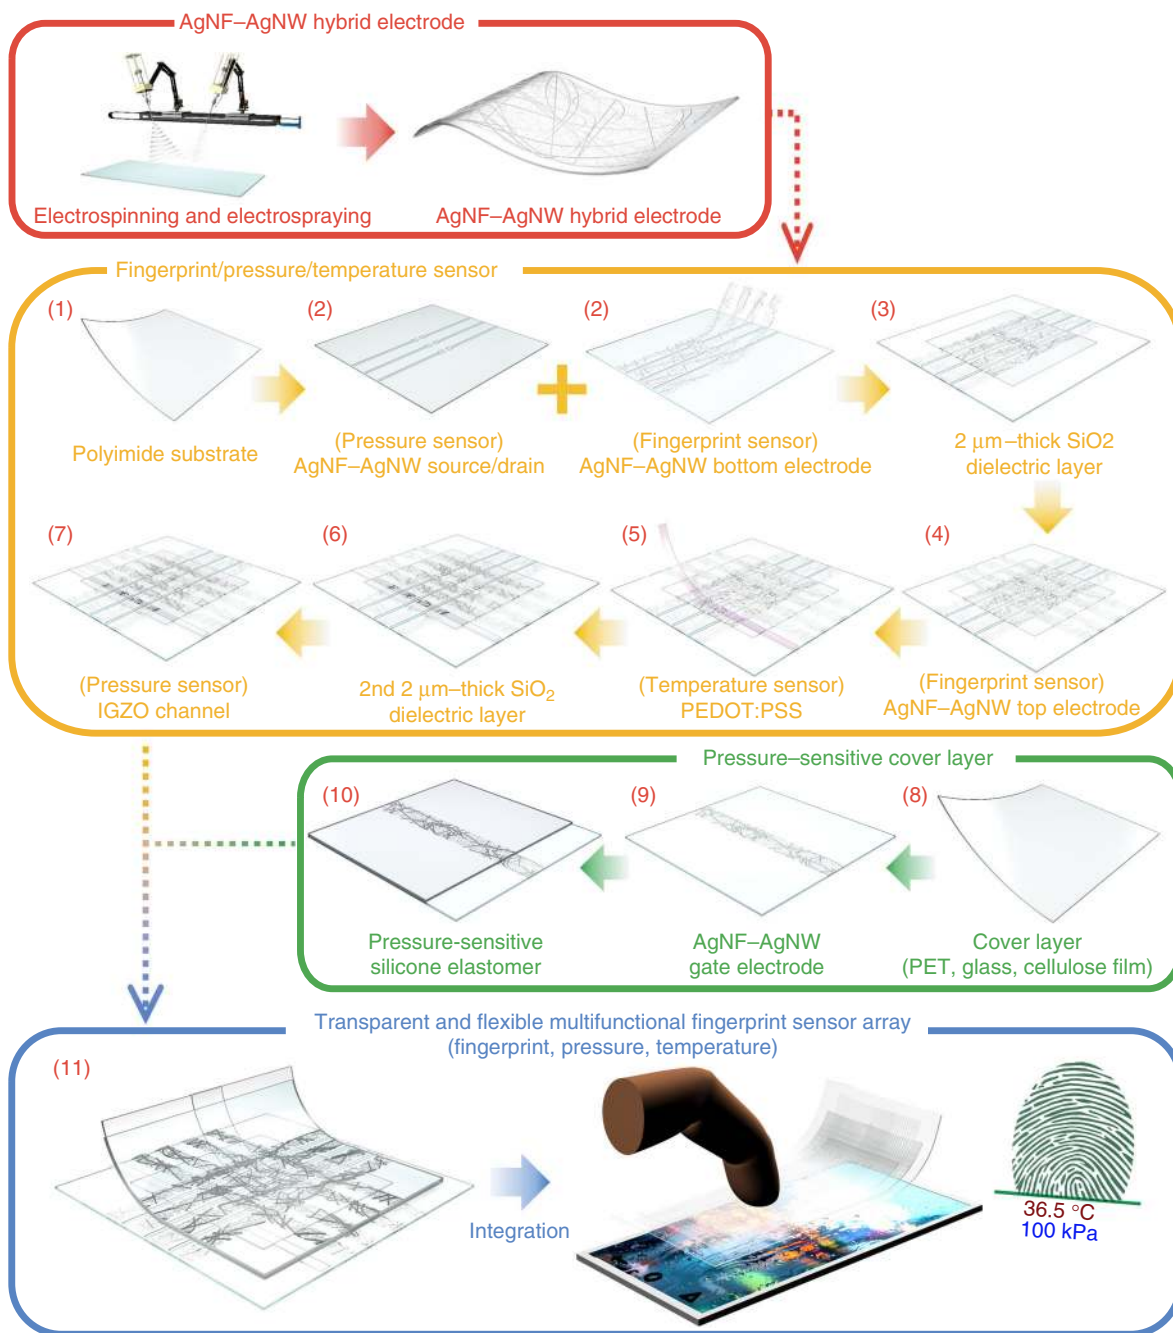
AgNF–AgNW hybrid electrode

Electrospinning and electrospraying

AgNF–AgNW hybrid electrode

Fingerprint/pressure/temperature sensor

(1)

Polyimide substrate

(2)

(Pressure sensor) AgNF–AgNW source/drain

(2)

(Fingerprint sensor) AgNF–AgNW bottom electrode

(3)

2 μm–thick SiO2 dielectric layer

(7)

(Pressure sensor) IGZO channel

(6)

2nd 2 μm–thick $SiO_2$ dielectric layer

(5)

(Temperature sensor) PEDOT:PSS

(4)

(Fingerprint sensor) AgNF–AgNW top electrode

Pressure–sensitive cover layer

(10)

Pressure-sensitive silicone elastomer

(9)

AgNF–AgNW gate electrode

(8)

Cover layer (PET, glass, cellulose film)

Transparent and flexible multifunctional fingerprint sensor array (fingerprint, pressure, temperature)

(11)

Integration

36.5 °C
100 kPa